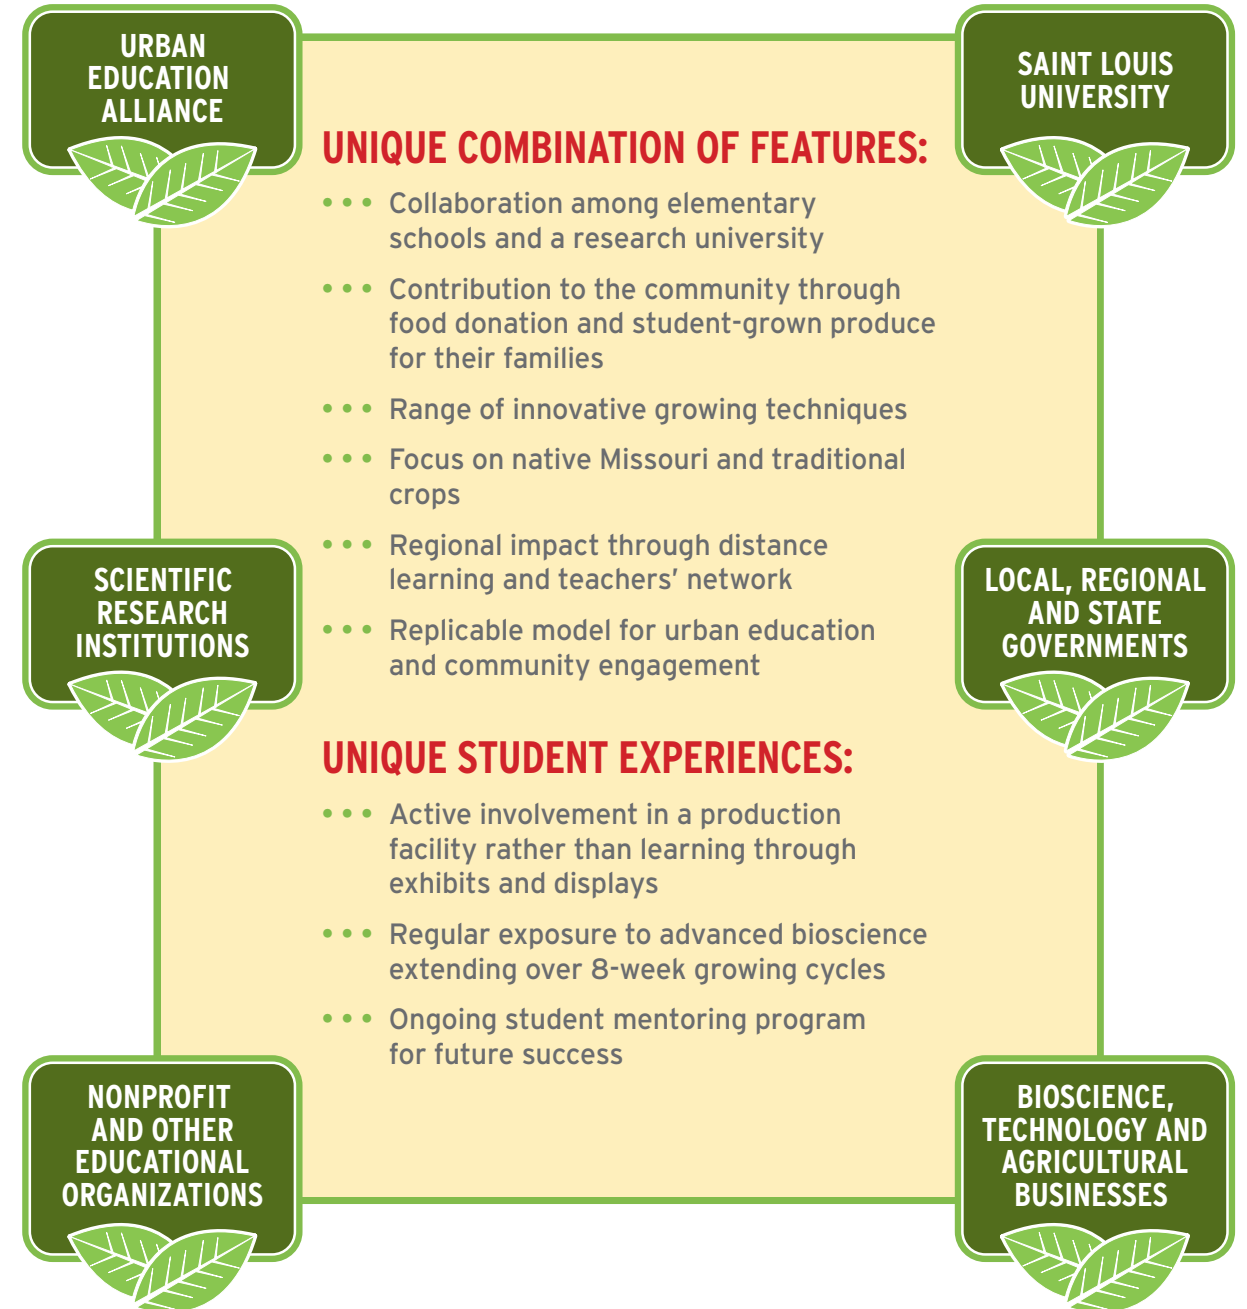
URBAN EDUCATION ALLIANCE

SAINT LOUIS UNIVERSITY

UNIQUE COMBINATION OF FEATURES:

• • • Collaboration among elementary schools and a research university

• • • Contribution to the community through food donation and student-grown produce for their families

• • • Range of innovative growing techniques

• • • Focus on native Missouri and traditional crops

• • • Regional impact through distance learning and teachers' network

• • • Replicable model for urban education and community engagement

SCIENTIFIC RESEARCH INSTITUTIONS

LOCAL, REGIONAL AND STATE GOVERNMENTS

UNIQUE STUDENT EXPERIENCES:

• • • Active involvement in a production facility rather than learning through exhibits and displays

• • • Regular exposure to advanced bioscience extending over 8-week growing cycles

• • • Ongoing student mentoring program for future success

NONPROFIT AND OTHER EDUCATIONAL ORGANIZATIONS

BIOSCIENCE, TECHNOLOGY AND AGRICULTURAL BUSINESSES